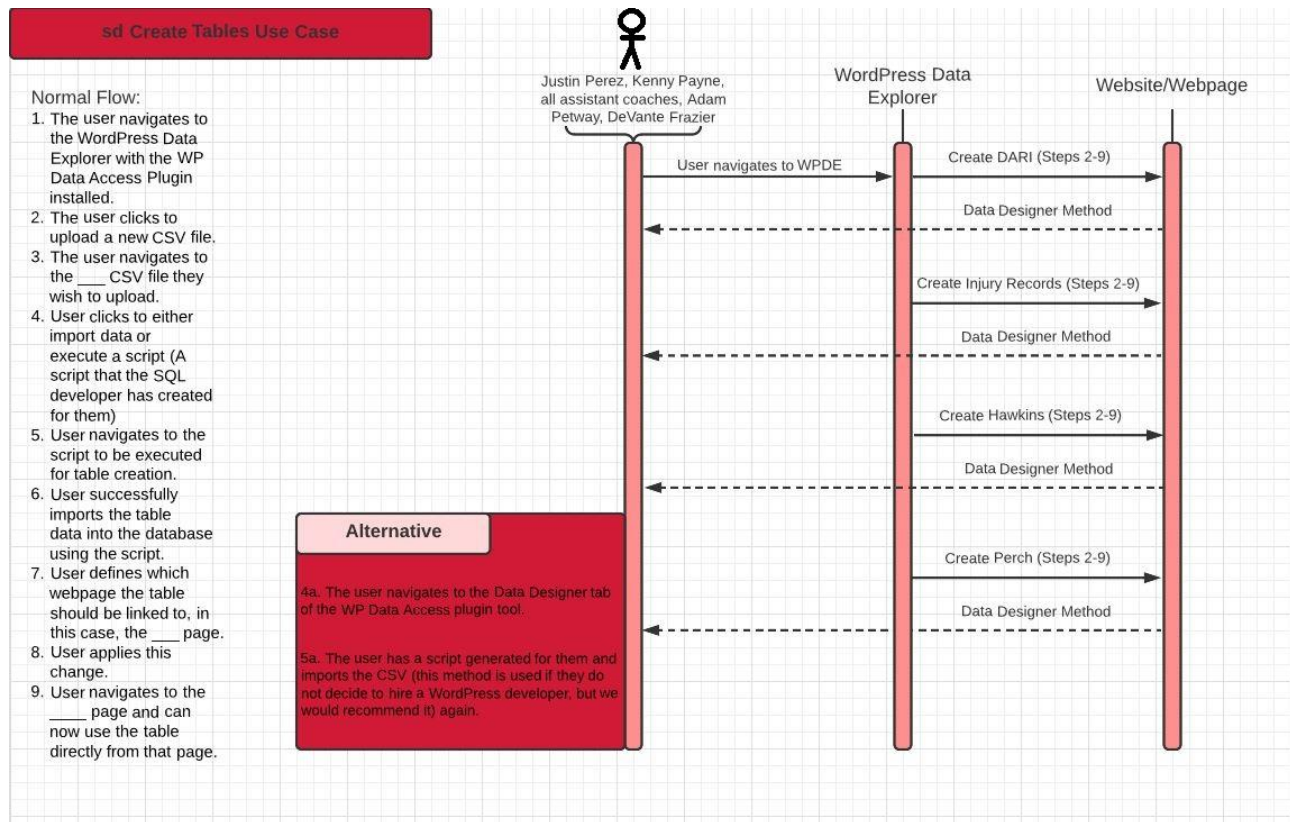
sd Create Tables Use Case

Normal Flow:
1. The user navigates to the WordPress Data Explorer with the WP Data Access Plugin installed.
2. The user clicks to upload a new CSV file.
3. The user navigates to the ___ CSV file they wish to upload.
4. User clicks to either import data or execute a script (A script that the SQL developer has created for them)
5. User navigates to the script to be executed for table creation.
6. User successfully imports the table data into the database using the script.
7. User defines which webpage the table should be linked to, in this case, the ___ page.
8. User applies this change.
9. User navigates to the ____ page and can now use the table directly from that page.

Justin Perez, Kenny Payne, all assistant coaches, Adam Petway, DeVante Frazier

WordPress Data Explorer

Website/Webpage

User navigates to WPDE

Create DARI (Steps 2-9)

Data Designer Method

Create Injury Records (Steps 2-9)

Data Designer Method

Create Hawkins (Steps 2-9)

Data Designer Method

Alternative

4a. The user navigates to the Data Designer tab of the WP Data Access plugin tool.

5a. The user has a script generated for them and imports the CSV (this method is used if they do not decide to hire a WordPress developer, but we would recommend it) again.

Create Perch (Steps 2-9)

Data Designer Method